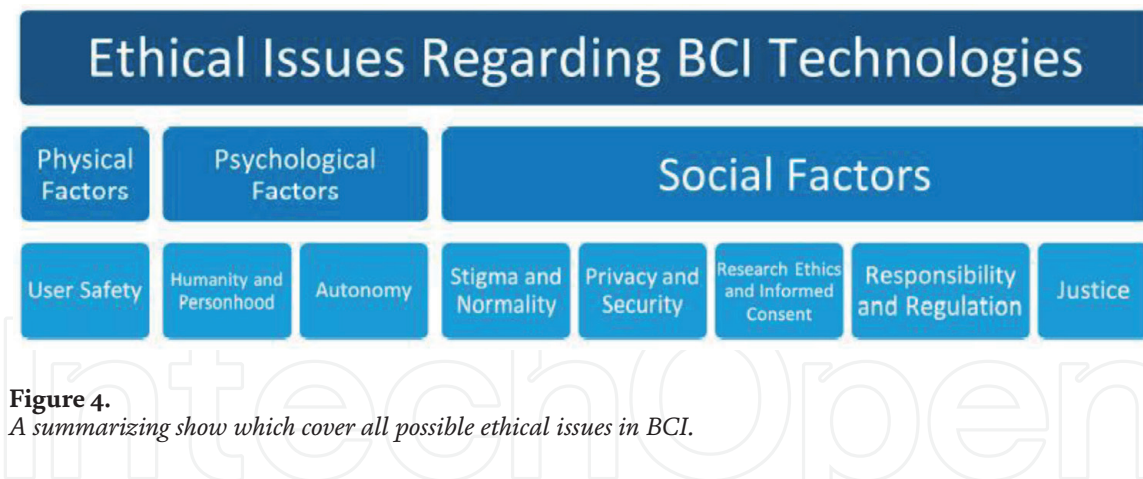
Ethical Issues Regarding BCI Technologies

Physical Factors

Psychological Factors

Social Factors

User Safety

Humanity and Personhood

Autonomy

Stigma and Normality

Privacy and Security

Research Ethics and Informed Consent

Responsibility and Regulation

Justice

IntechOpen

**Figure 4.**
*A summarizing show which cover all possible ethical issues in BCI.*